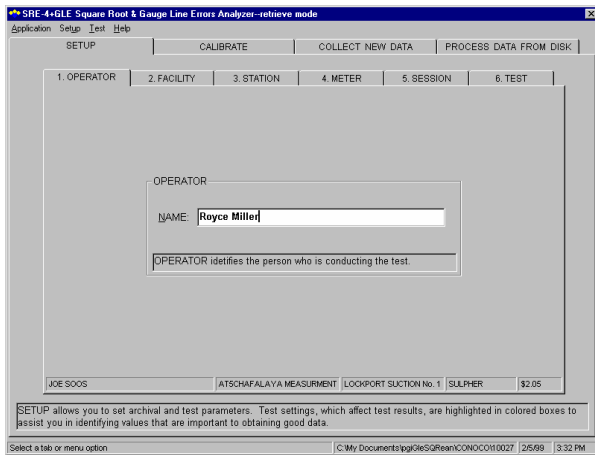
SRE-4+GLE Square Root & Gauge Line Errors Analyzer--retrieve mode

Application Setup Test Help

SETUP | CALIBRATE | COLLECT NEW DATA | PROCESS DATA FROM DISK

1. OPERATOR | 2. FACILITY | 3. STATION | 4. METER | 5. SESSION | 6. TEST

OPERATOR

NAME: Royce Miller

OPERATOR idetifies the person who is conducting the test.

JOE SOOS | ATSCHAFALAYA MEASURMENT | LOCKPORT SUCTION No. 1 | SULPHER | $2.05

SETUP allows you to set archival and test parameters. Test settings, which affect test results, are highlighted in colored boxes to assist you in identifying values that are important to obtaining good data.

Select a tab or menu option | C:\My Documents\pgiGleSQRean\CONOCO\10027 | 2/5/99 | 3:32 PM